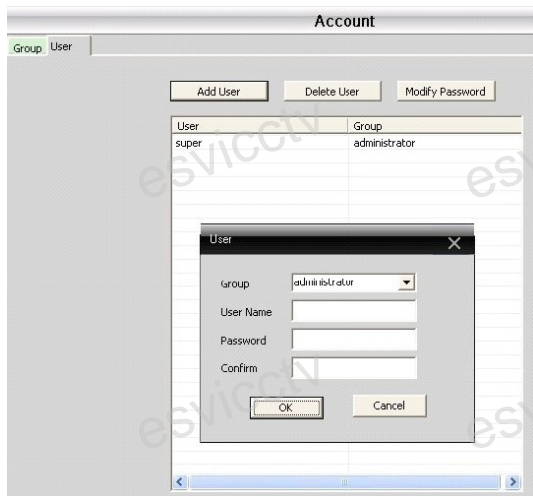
Account

Group User

Add User

Delete User

Modify Password

| User | Group |
|---|---|
| super | administrator |

esvicctv

User

Group administrator

User Name

Password

Confirm

OK

Cancel

esvicctv